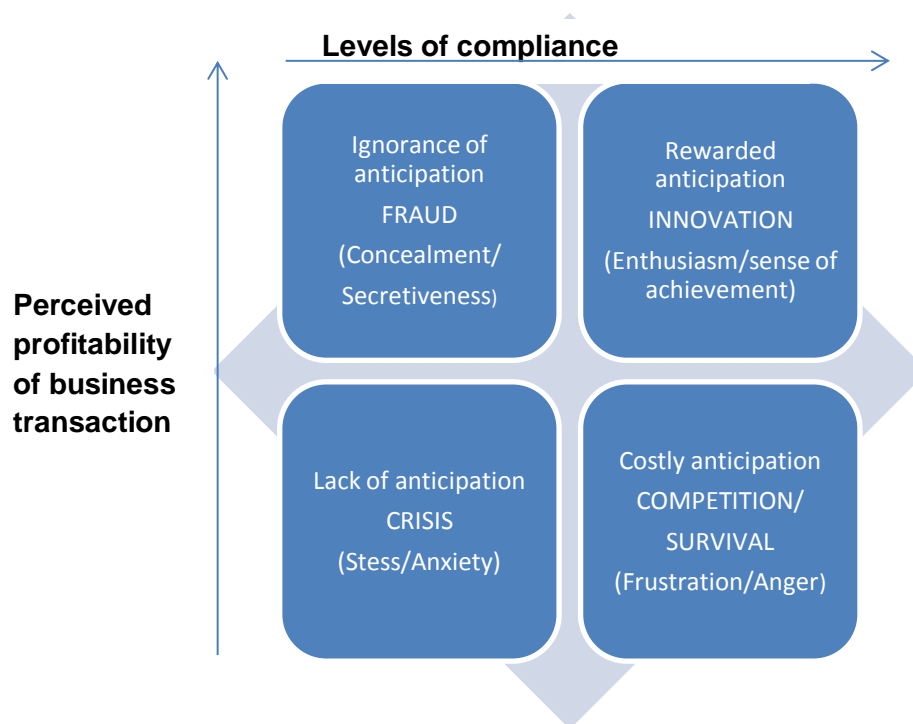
Levels of compliance

Perceived profitability of business transaction

Ignorance of anticipation
FRAUD
(Concealment/
Secretiveness)

Rewarded anticipation
INNOVATION
(Enthusiasm/sense of achievement)

Lack of anticipation
CRISIS
(Stess/Anxiety)

Costly anticipation
COMPETITION/
SURVIVAL
(Frustration/Anger)